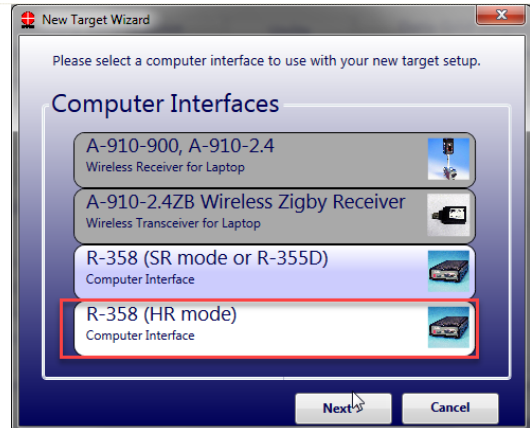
New Target Wizard

Please select a computer interface to use with your new target setup.

Computer Interfaces

A-910-900, A-910-2.4
Wireless Receiver for Laptop

A-910-2.4ZB Wireless Zigby Receiver
Wireless Transceiver for Laptop

R-358 (SR mode or R-355D)
Computer Interface

R-358 (HR mode)
Computer Interface

Next

Cancel